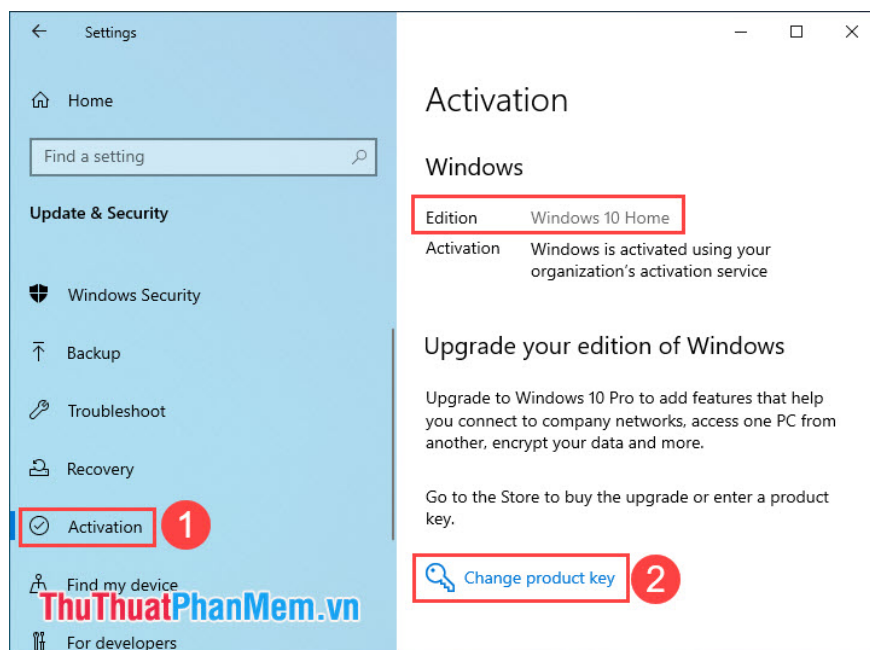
Settings

Home

Find a setting

Update & Security

Windows Security

Backup

Troubleshoot

Recovery

Activation

1

Find my device

ThuThuatPhanMem.vn

For developers

Activation

Windows

| Edition | Windows 10 Home |
|---|---|
| Activation | Windows is activated using your organization's activation service |

Upgrade your edition of Windows

Upgrade to Windows 10 Pro to add features that help you connect to company networks, access one PC from another, encrypt your data and more.

Go to the Store to buy the upgrade or enter a product key.

Change product key

2